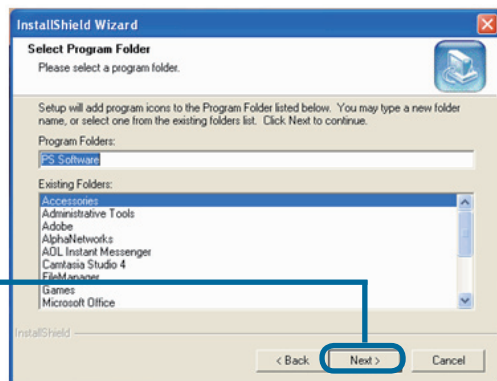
InstallShield Wizard

Select Program Folder
Please select a program folder.

Setup will add program icons to the Program Folder listed below. You may type a new folder name, or select one from the existing folders list. Click Next to continue.

Program Folders:
PS Software

Existing Folders:
Accessories
Administrative Tools
Adobe
AlphaNetworks
AOL Instant Messenger
Camtasia Studio 4
FileManager
Games
Microsoft Office

InstallShield

< Back
Next >
Cancel